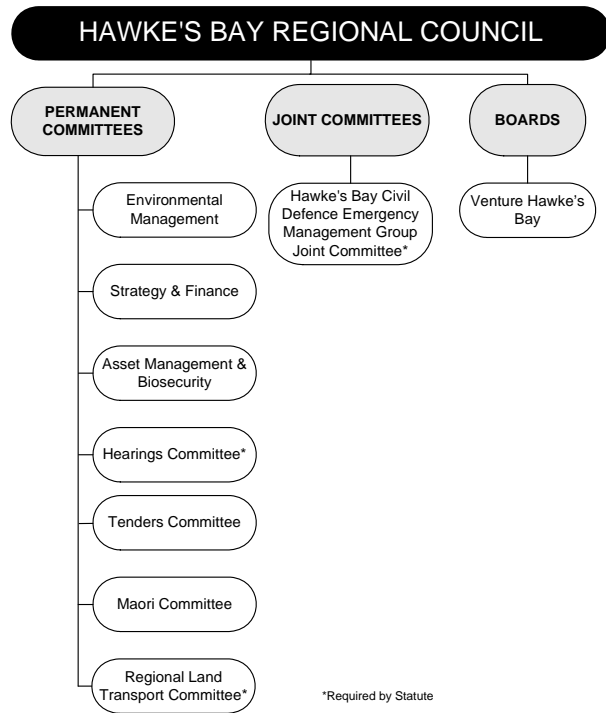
HAWKE'S BAY REGIONAL COUNCIL

PERMANENT COMMITTEES

JOINT COMMITTEES

BOARDS

Environmental Management

Strategy & Finance

Asset Management & Biosecurity

Hearings Committee*

Tenders Committee

Maori Committee

Regional Land Transport Committee*

Hawke's Bay Civil Defence Emergency Management Group Joint Committee*

Venture Hawke's Bay

*Required by Statute